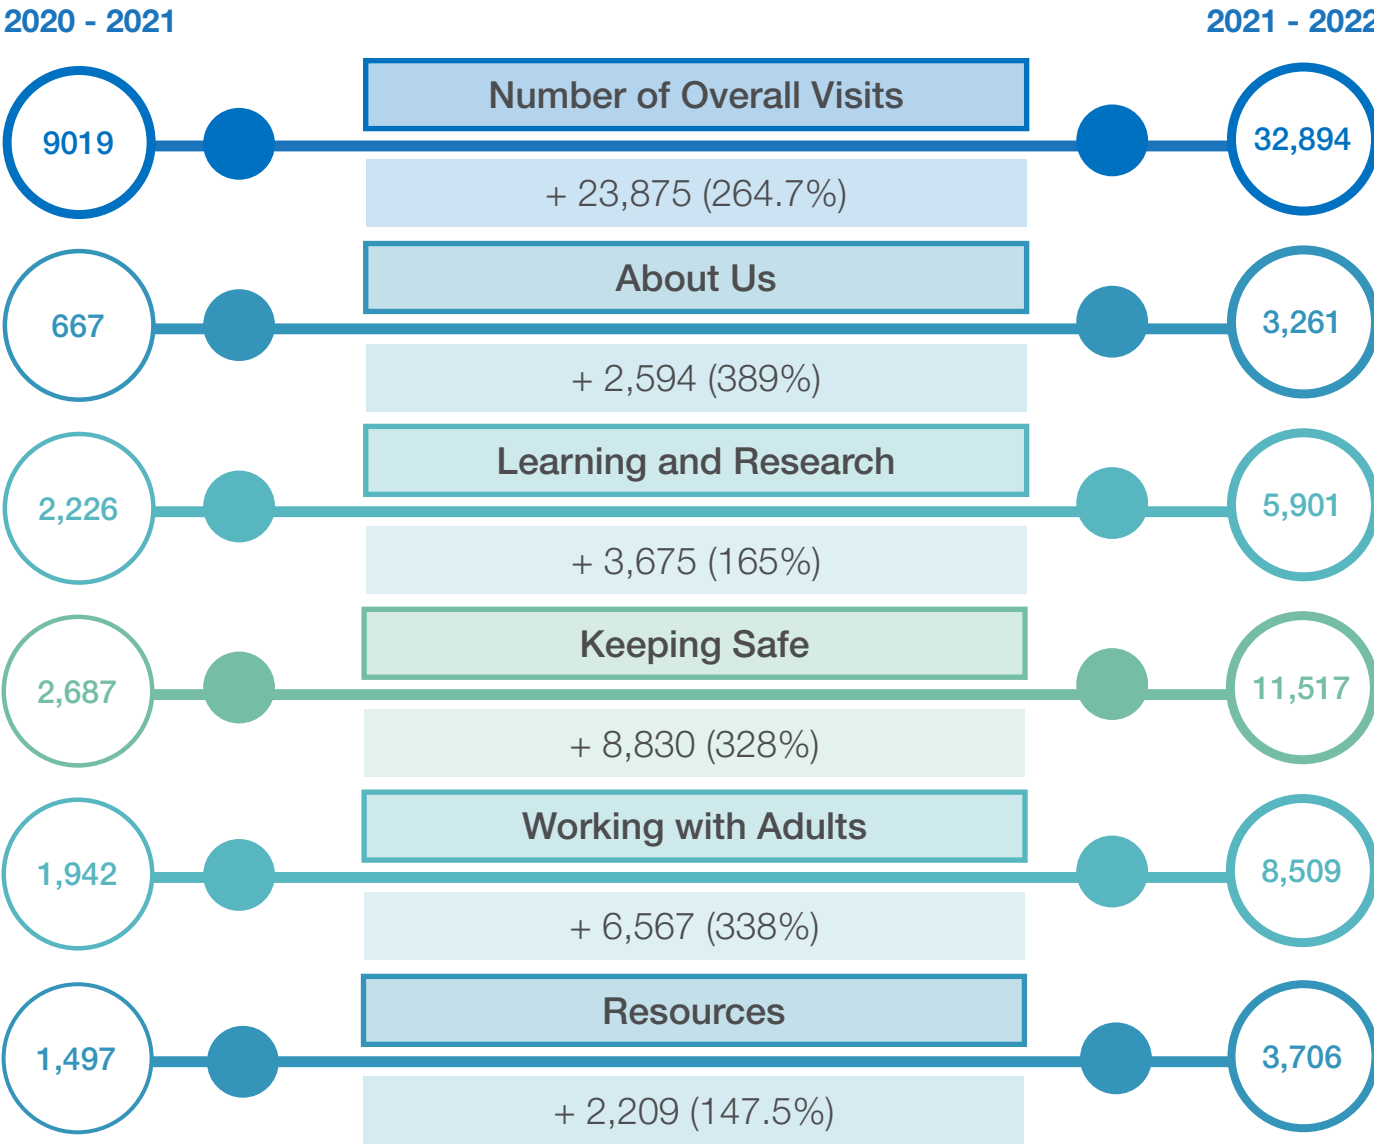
2020 - 2021

2021 - 2022

9019

Number of Overall Visits

32,894

+ 23,875 (264.7%)

667

About Us

3,261

+ 2,594 (389%)

2,226

Learning and Research

5,901

+ 3,675 (165%)

2,687

Keeping Safe

11,517

+ 8,830 (328%)

1,942

Working with Adults

8,509

+ 6,567 (338%)

1,497

Resources

3,706

+ 2,209 (147.5%)